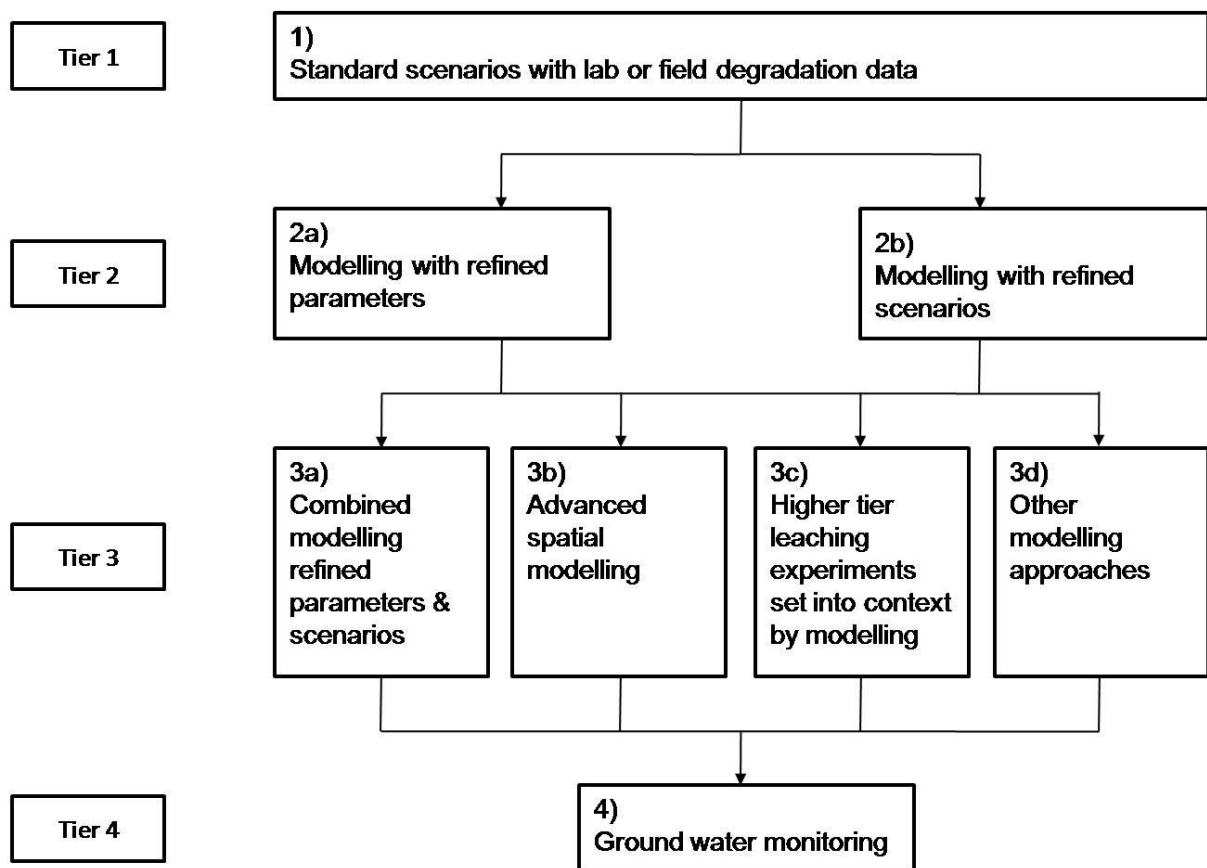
Tier 1

1)
Standard scenarios with lab or field degradation data

Tier 2

2a)
Modelling with refined parameters

2b)
Modelling with refined scenarios

Tier 3

3a)
Combined modelling refined parameters & scenarios

3b)
Advanced spatial modelling

3c)
Higher tier leaching experiments set into context by modelling

3d)
Other modelling approaches

Tier 4

4)
Ground water monitoring